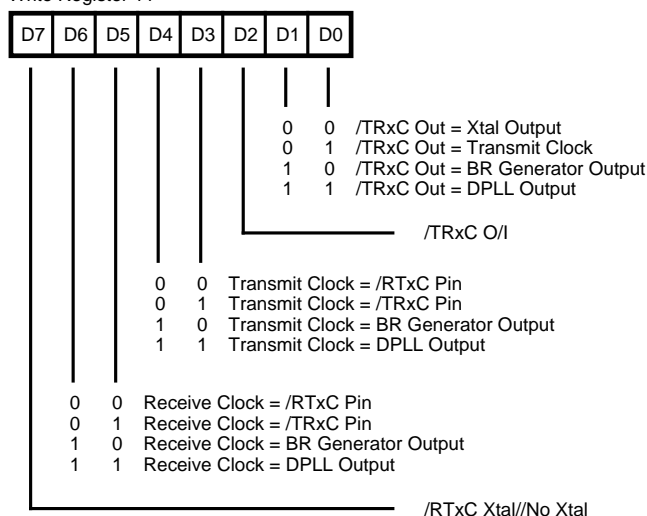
Write Register 11

| D7 | D6 | D5 | D4 | D3 | D2 | D1 | D0 |
|---|---|---|---|---|---|---|---|

0 0 /TRxC Out = Xtal Output
0 1 /TRxC Out = Transmit Clock
1 0 /TRxC Out = BR Generator Output
1 1 /TRxC Out = DPLL Output

/TRxC O/I

0 0 Transmit Clock = /RTxC Pin
0 1 Transmit Clock = /TRxC Pin
1 0 Transmit Clock = BR Generator Output
1 1 Transmit Clock = DPLL Output

0 0 Receive Clock = /RTxC Pin
0 1 Receive Clock = /TRxC Pin
1 0 Receive Clock = BR Generator Output
1 1 Receive Clock = DPLL Output

/RTxC Xtal//No Xtal